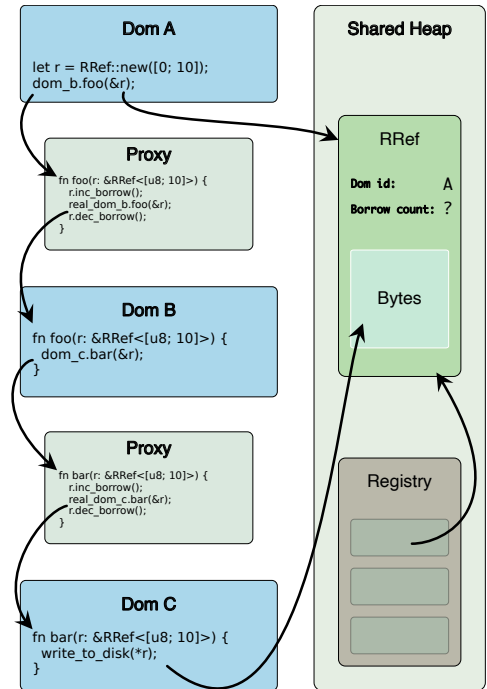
Dom A

let r = RRef::new([0; 10]);
dom_b.foo(&r);

Proxy

fn foo(r: &RRef<[u8; 10]>) {
r.inc_borrow();
real_dom_b.foo(&r);
r.dec_borrow();
}

Dom B

fn foo(r: &RRef<[u8; 10]>) {
dom_c.bar(&r);
}

Proxy

fn bar(r: &RRef<[u8; 10]>) {
r.inc_borrow();
real_dom_c.bar(&r);
r.dec_borrow();
}

Dom C

fn bar(r: &RRef<[u8; 10]>) {
write_to_disk(*r);
}

Shared Heap

RRef

Dom id: A

Borrow count: ?

Bytes

Registry